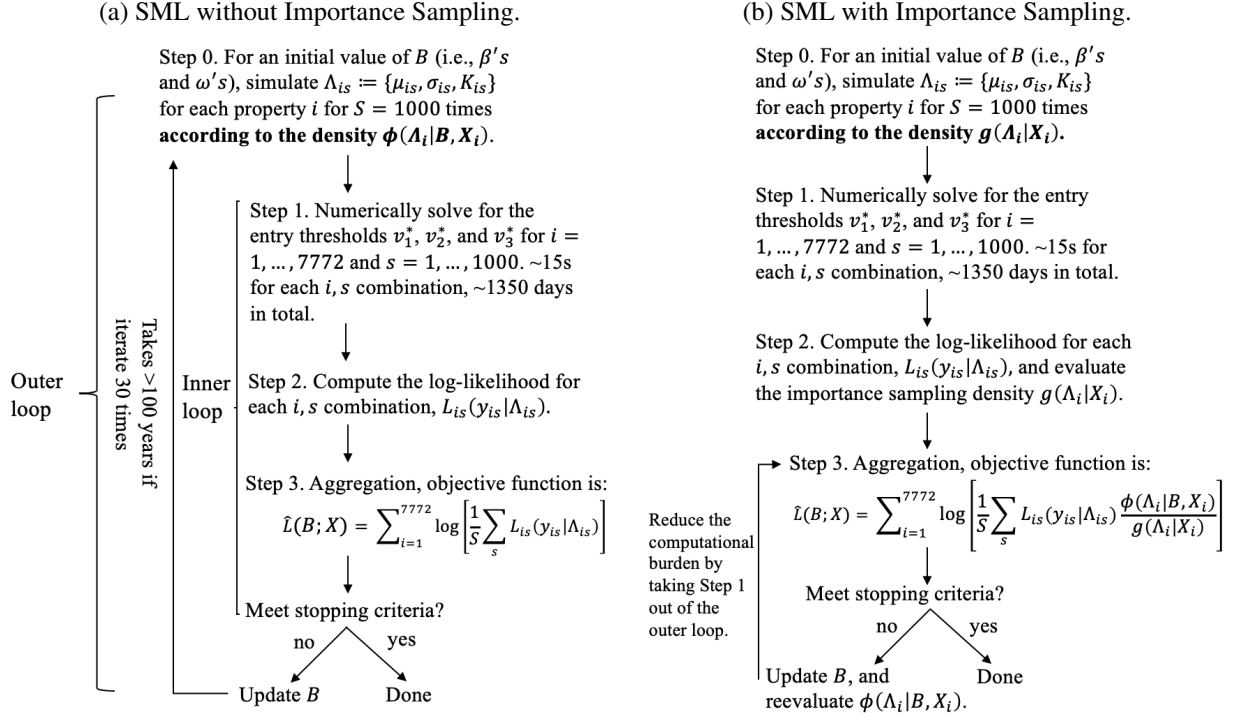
(a) SML without Importance Sampling.

Step 0. For an initial value of $B$ (i.e., $\beta's$ and $\omega's$), simulate $\Lambda_{is} \coloneqq \{\mu_{is}, \sigma_{is}, K_{is}\}$ for each property $i$ for $S = 1000$ times **according to the density $\boldsymbol{\phi(\Lambda_i|B, X_i)}$.**

Outer loop

Takes >100 years if iterate 30 times

Inner loop

Step 1. Numerically solve for the entry thresholds $v_1^*$, $v_2^*$, and $v_3^*$ for $i = 1, \dots, 7772$ and $s = 1, \dots, 1000$. ~15s for each $i, s$ combination, ~1350 days in total.

Step 2. Compute the log-likelihood for each $i, s$ combination, $L_{is}(y_{is}|\Lambda_{is})$.

Step 3. Aggregation, objective function is:
$\hat{L}(B; X) = \sum_{i=1}^{7772} \log\left[\frac{1}{S}\sum_{s} L_{is}(y_{is}|\Lambda_{is})\right]$

Meet stopping criteria?

no

yes

Update $B$

Done

(b) SML with Importance Sampling.

Step 0. For an initial value of $B$ (i.e., $\beta's$ and $\omega's$), simulate $\Lambda_{is} \coloneqq \{\mu_{is}, \sigma_{is}, K_{is}\}$ for each property $i$ for $S = 1000$ times **according to the density $\boldsymbol{g(\Lambda_i|X_i)}$.**

Step 1. Numerically solve for the entry thresholds $v_1^*$, $v_2^*$, and $v_3^*$ for $i = 1, \dots, 7772$ and $s = 1, \dots, 1000$. ~15s for each $i, s$ combination, ~1350 days in total.

Step 2. Compute the log-likelihood for each $i, s$ combination, $L_{is}(y_{is}|\Lambda_{is})$, and evaluate the importance sampling density $g(\Lambda_i|X_i)$.

Step 3. Aggregation, objective function is:
$\hat{L}(B; X) = \sum_{i=1}^{7772} \log\left[\frac{1}{S}\sum_{s} L_{is}(y_{is}|\Lambda_{is}) \frac{\phi(\Lambda_i|B, X_i)}{g(\Lambda_i|X_i)}\right]$

Reduce the computational burden by taking Step 1 out of the outer loop.

Meet stopping criteria?

no

yes

Update $B$, and reevaluate $\phi(\Lambda_i|B, X_i)$.

Done